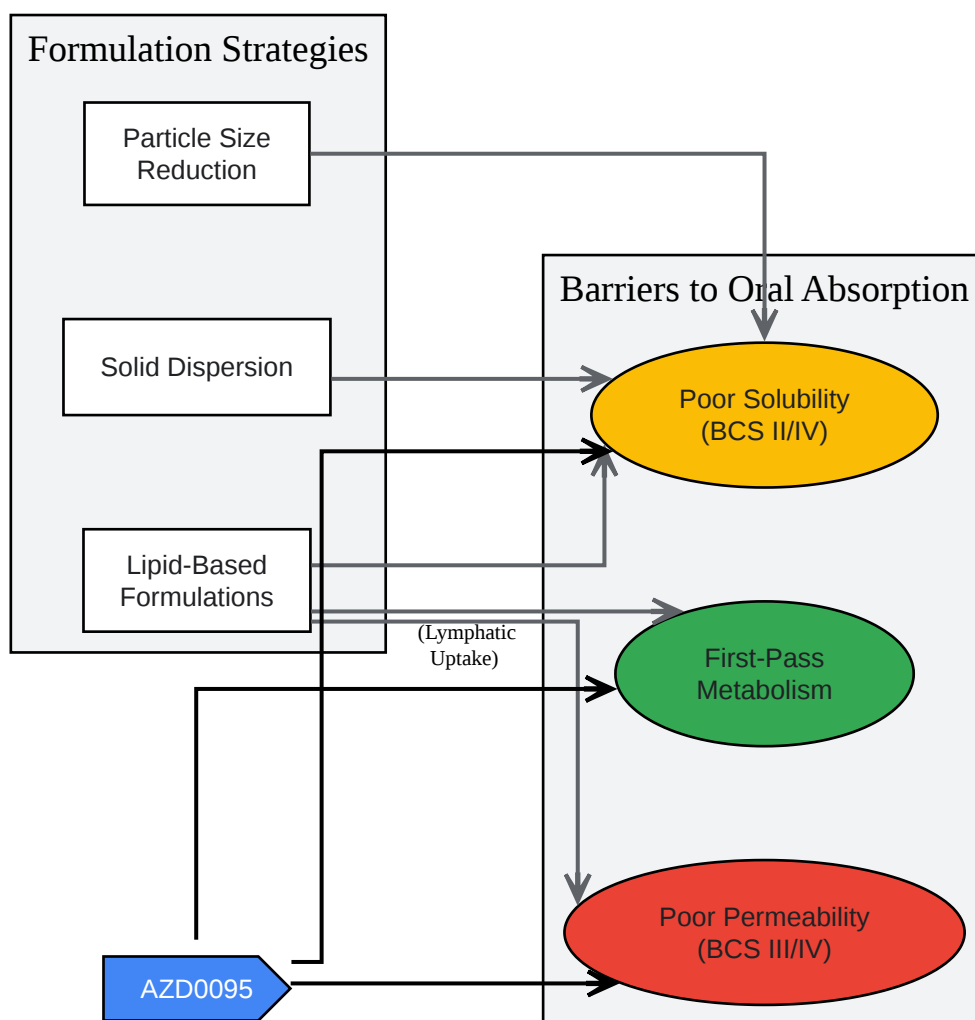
Formulation Strategies

Particle Size Reduction

Solid Dispersion

Lipid-Based Formulations

Barriers to Oral Absorption

Poor Solubility (BCS II/IV)

(Lymphatic Uptake)

First-Pass Metabolism

Poor Permeability (BCS III/IV)

AZD0095